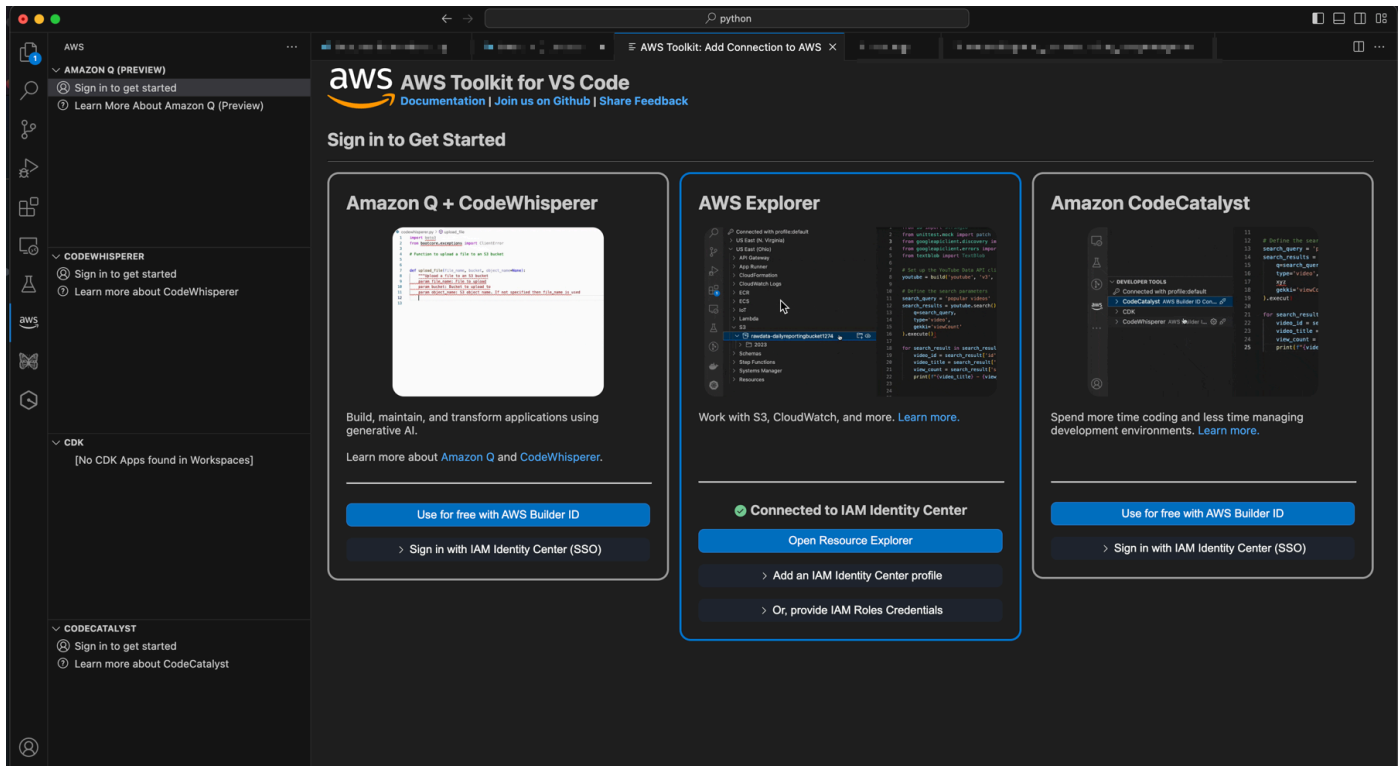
python

AWS ...

AMAZON Q (PREVIEW)
Sign in to get started
Learn More About Amazon Q (Preview)

CODEWHISPERER
Sign in to get started
Learn more about CodeWhisperer

CDK
[No CDK Apps found in Workspaces]

CODECATALYST
Sign in to get started
Learn more about CodeCatalyst

AWS Toolkit: Add Connection to AWS

aws AWS Toolkit for VS Code
Documentation | Join us on Github | Share Feedback

Sign in to Get Started

Amazon Q + CodeWhisperer

Build, maintain, and transform applications using generative AI.

Learn more about Amazon Q and CodeWhisperer.

Use for free with AWS Builder ID

> Sign in with IAM Identity Center (SSO)

AWS Explorer

Work with S3, CloudWatch, and more. Learn more.

Connected to IAM Identity Center

Open Resource Explorer

> Add an IAM Identity Center profile

> Or, provide IAM Roles Credentials

Amazon CodeCatalyst

Spend more time coding and less time managing development environments. Learn more.

Use for free with AWS Builder ID

> Sign in with IAM Identity Center (SSO)